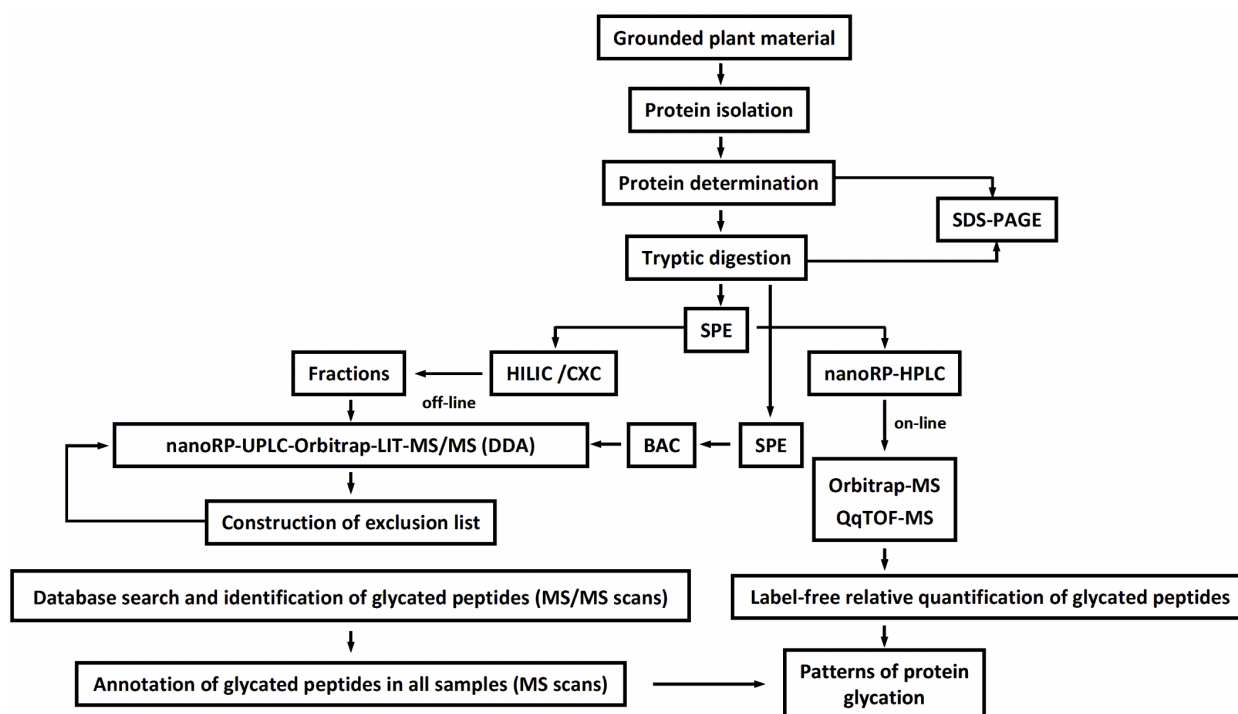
Grounded plant material

Protein isolation

Protein determination

SDS-PAGE

Tryptic digestion

SPE

HILIC /CXC

Fractions

off-line

nanoRP-HPLC

on-line

nanoRP-UPLC-Orbitrap-LIT-MS/MS (DDA)

BAC

SPE

Construction of exclusion list

Orbitrap-MS
QqTOF-MS

Database search and identification of glycated peptides (MS/MS scans)

Label-free relative quantification of glycated peptides

Annotation of glycated peptides in all samples (MS scans)

Patterns of protein glycation